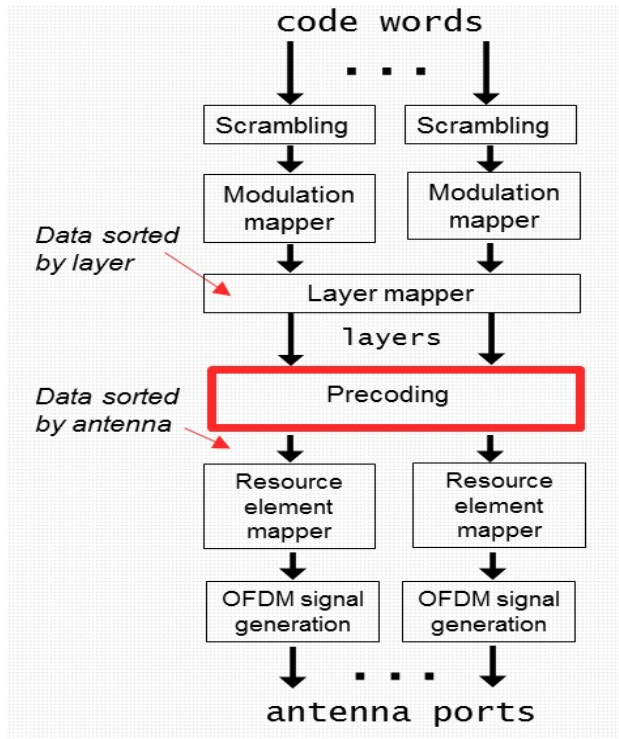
code words

. . .

Scrambling

Scrambling

Modulation mapper

Modulation mapper

Data sorted by layer

Layer mapper

layers

Data sorted by antenna

Precoding

Resource element mapper

Resource element mapper

OFDM signal generation

OFDM signal generation

. . .

antenna ports